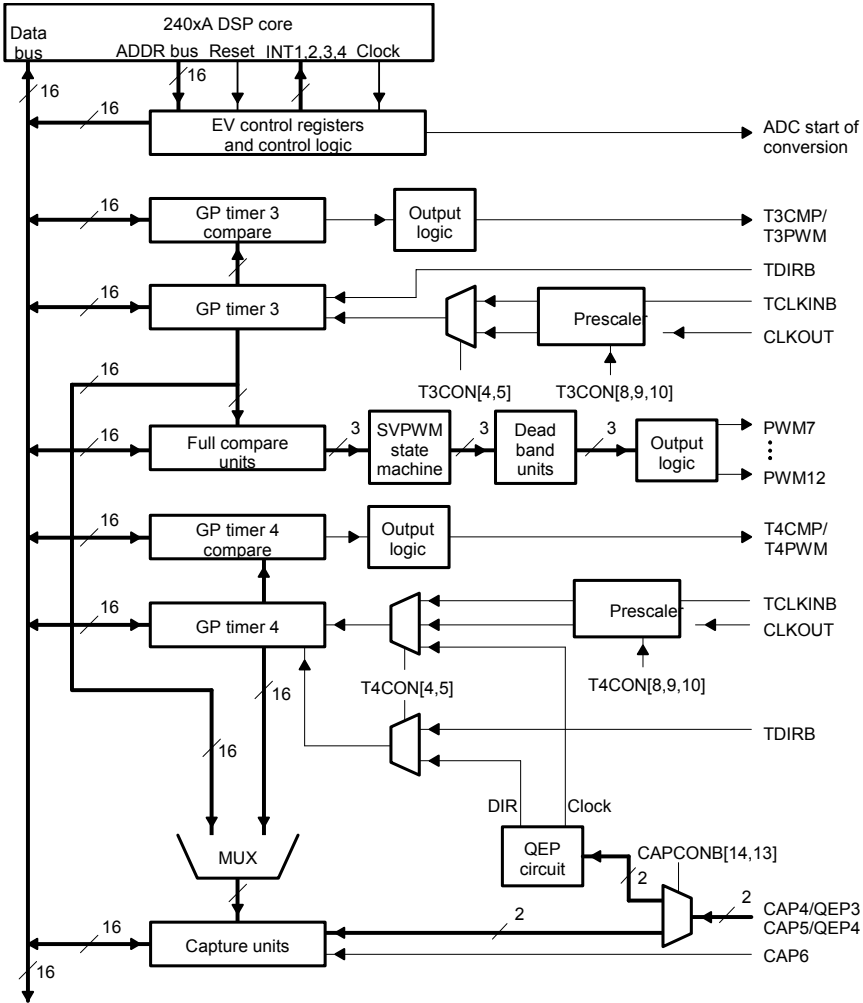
240xA DSP core
Data bus
ADDR bus
16
Reset
INT1,2,3,4
Clock
16
16
EV control registers and control logic
ADC start of conversion
16
GP timer 3 compare
Output logic
T3CMP/ T3PWM
TDIRB
16
GP timer 3
TCLKINB
Prescaler
CLKOUT
16
T3CON[4,5]
T3CON[8,9,10]
16
Full compare units
3
SVPWM state machine
3
Dead band units
3
Output logic
PWM7
PWM12
16
GP timer 4 compare
Output logic
T4CMP/ T4PWM
Prescaler
TCLKINB
16
GP timer 4
CLKOUT
16
T4CON[4,5]
T4CON[8,9,10]
16
TDIRB
DIR
Clock
MUX
QEP circuit
CAPCONB[14,13]
2
2
CAP4/QEP3
CAP5/QEP4
16
2
Capture units
CAP6
16